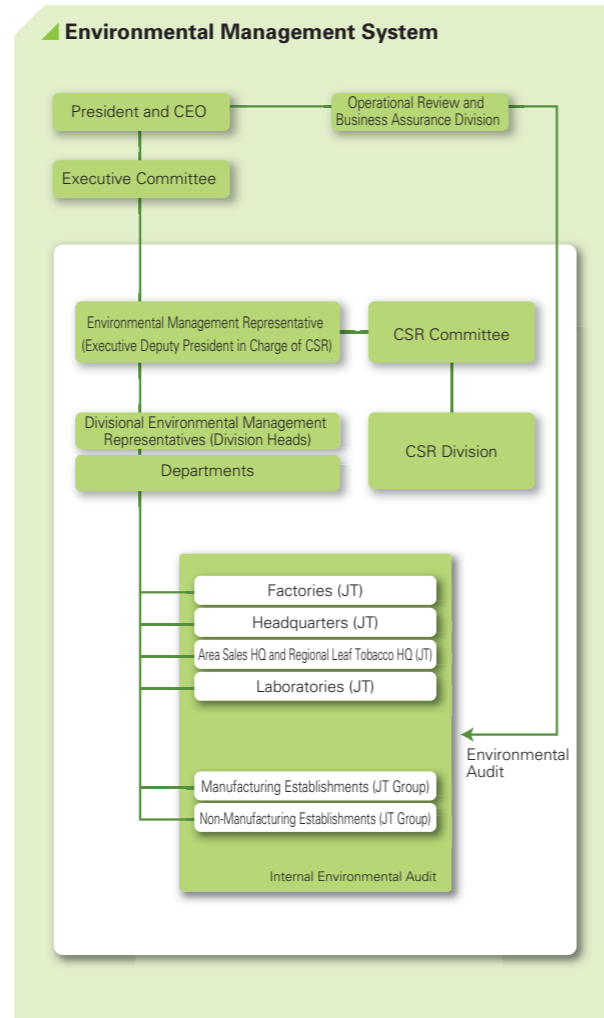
Environmental Management System

President and CEO

Operational Review and Business Assurance Division

Executive Committee

Environmental Management Representative (Executive Deputy President in Charge of CSR)

CSR Committee

Divisional Environmental Management Representatives (Division Heads)

Departments

CSR Division

Factories (JT)

Headquarters (JT)

Area Sales HQ and Regional Leaf Tobacco HQ (JT)

Laboratories (JT)

Environmental Audit

Manufacturing Establishments (JT Group)

Non-Manufacturing Establishments (JT Group)

Internal Environmental Audit